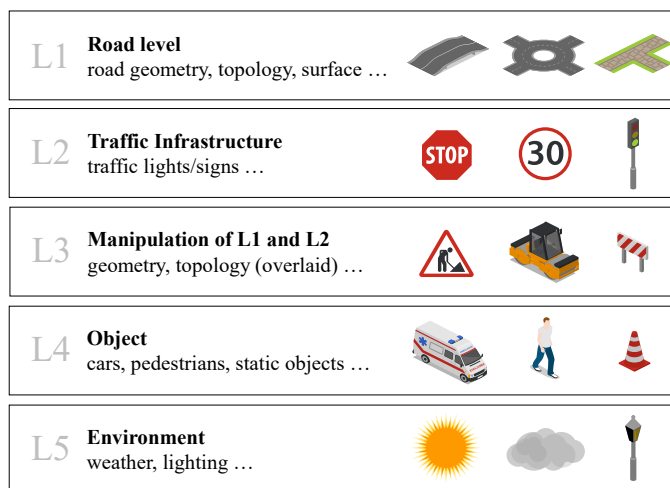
L1 **Road level**
road geometry, topology, surface …

L2 **Traffic Infrastructure**
traffic lights/signs …

STOP

30

L3 **Manipulation of L1 and L2**
geometry, topology (overlaid) …

L4 **Object**
cars, pedestrians, static objects …

L5 **Environment**
weather, lighting …